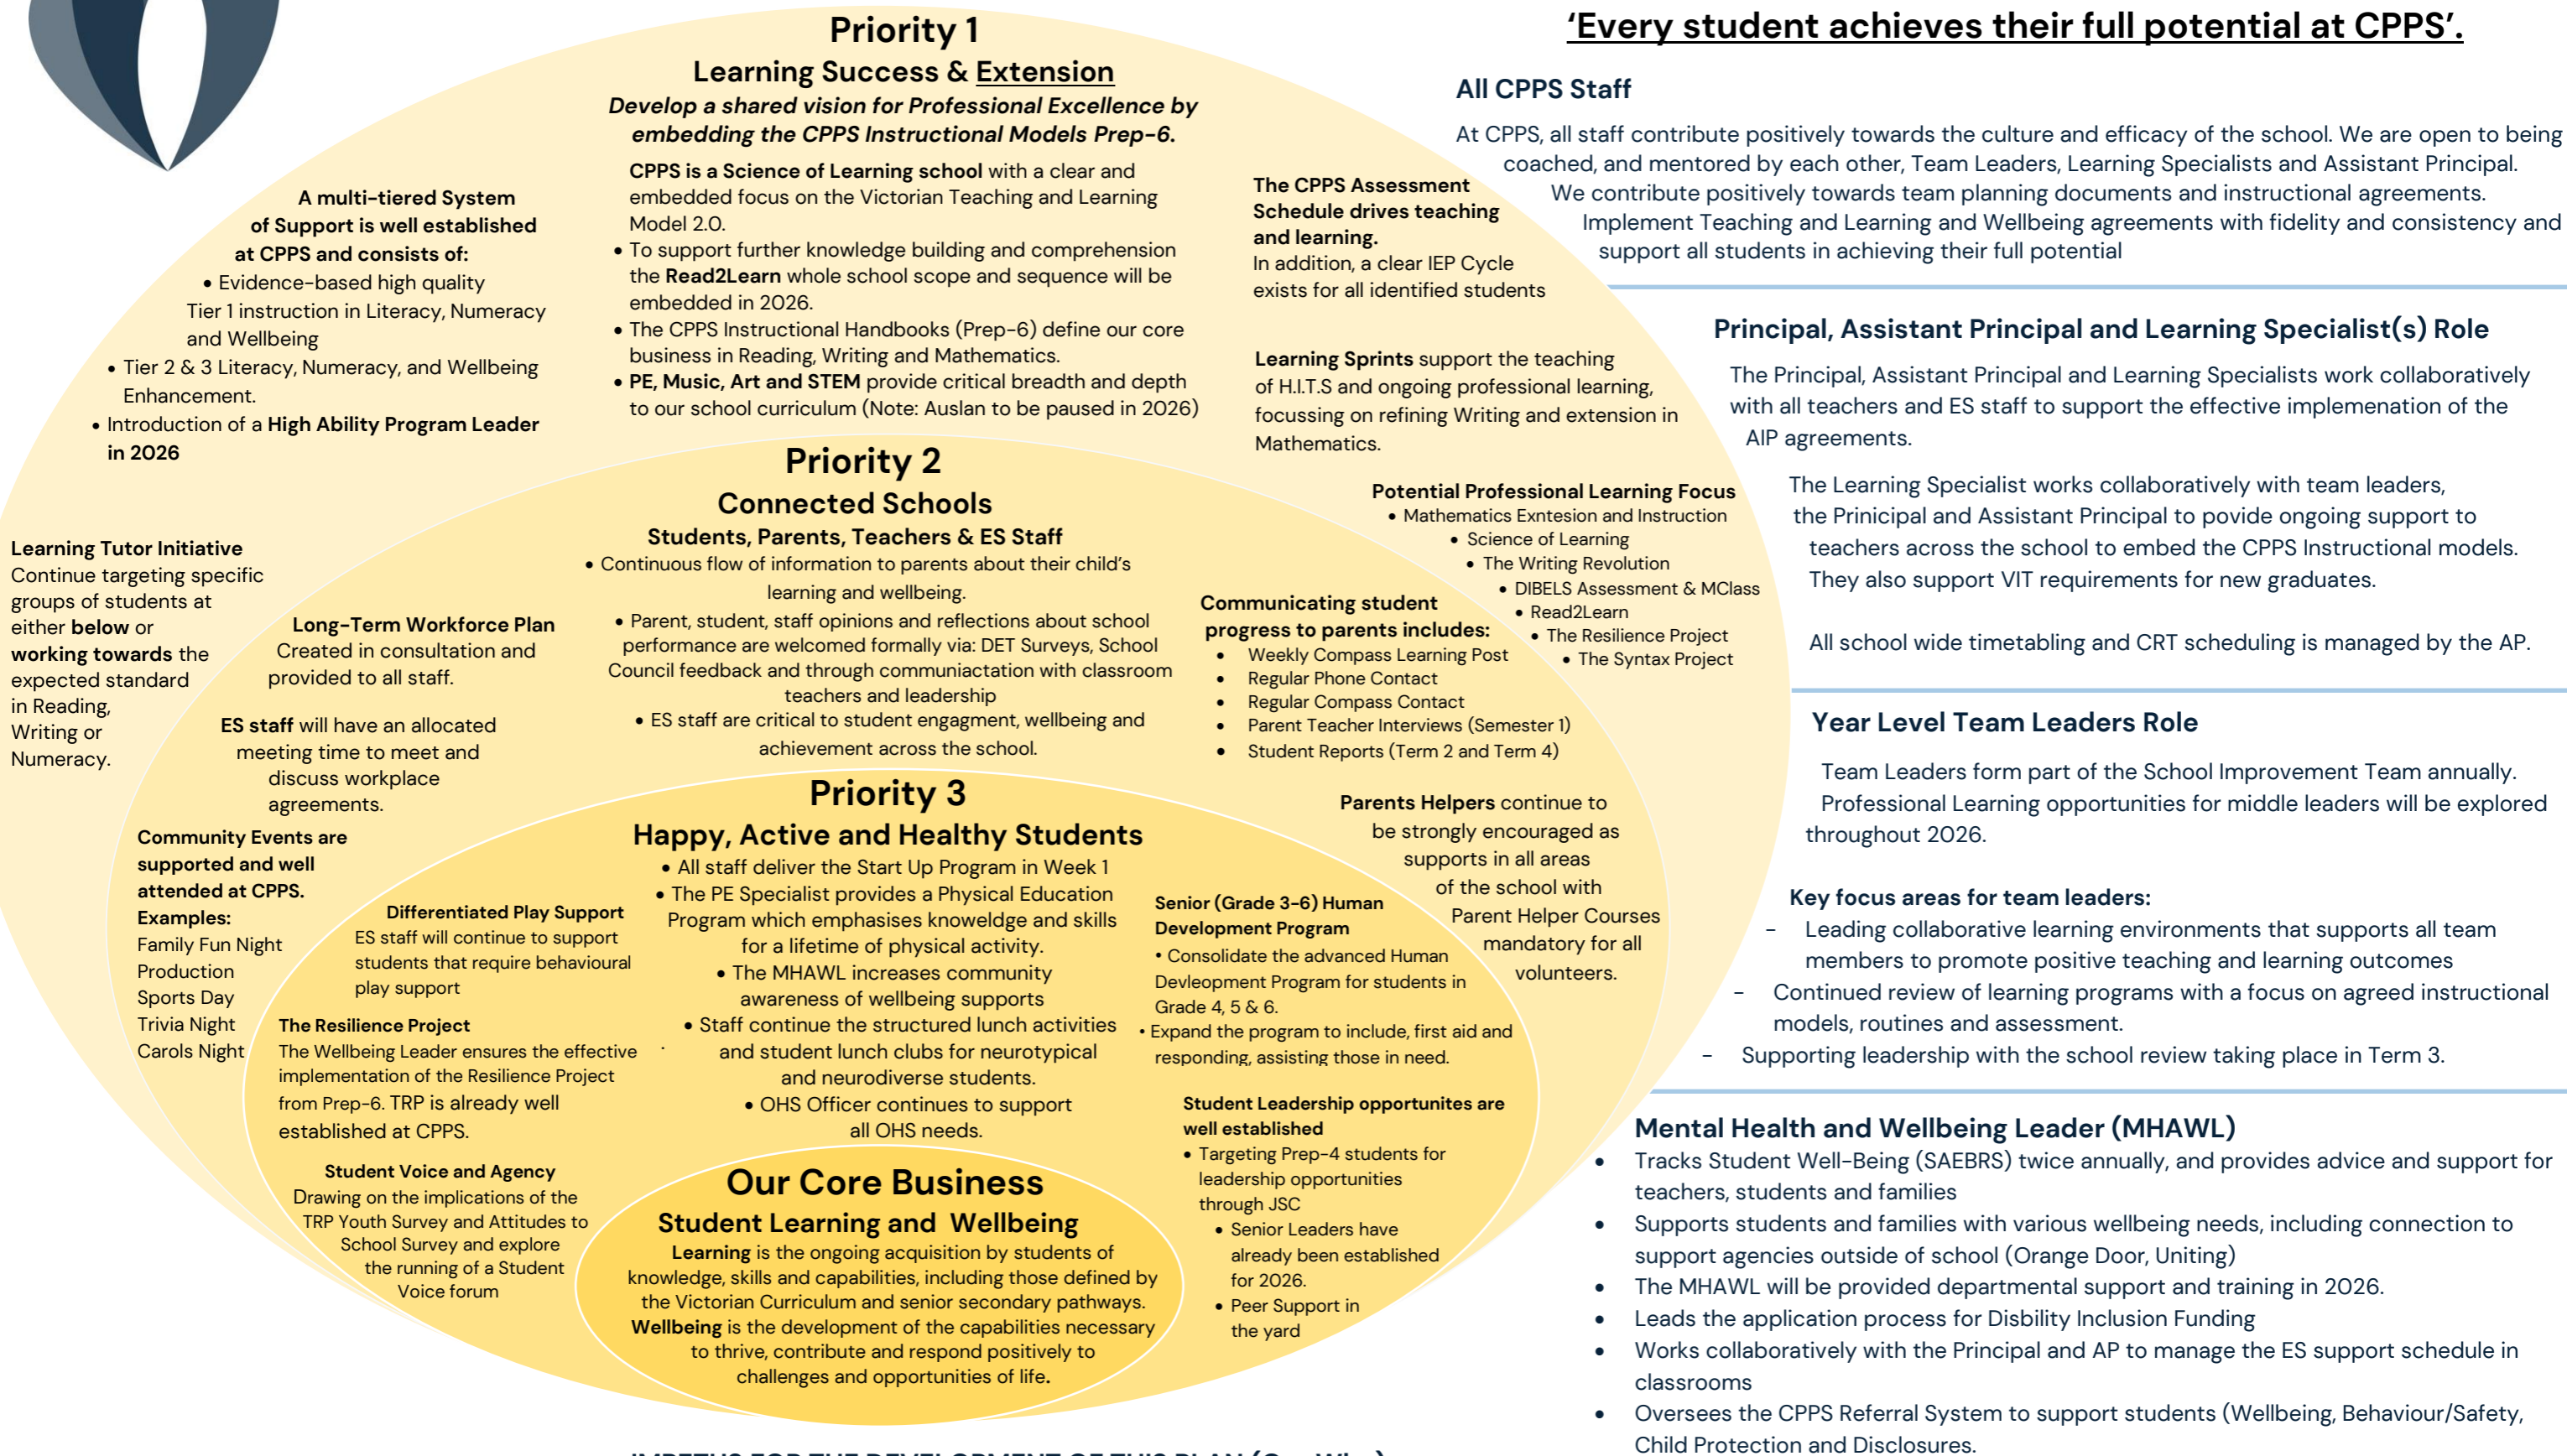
Priority 1

Learning Success & Extension

Develop a shared vision for Professional Excellence by embedding the CPPS Instructional Models Prep-6.

CPPS is a Science of Learning school with a clear and embedded focus on the Victorian Teaching and Learning Model 2.0.
• To support further knowledge building and comprehension the Read2Learn whole school scope and sequence will be embedded in 2026.
• The CPPS Instructional Handbooks (Prep-6) define our core business in Reading, Writing and Mathematics.
• PE, Music, Art and STEM provide critical breadth and depth to our school curriculum (Note: Auslan to be paused in 2026)

A multi-tiered System of Support is well established at CPPS and consists of:
• Evidence-based high quality Tier 1 instruction in Literacy, Numeracy and Wellbeing
• Tier 2 & 3 Literacy, Numeracy, and Wellbeing Enhancement.
• Introduction of a High Ability Program Leader in 2026

The CPPS Assessment Schedule drives teaching and learning.
In addition, a clear IEP Cycle exists for all identified students

Learning Sprints support the teaching of H.I.T.S and ongoing professional learning, focussing on refining Writing and extension in Mathematics.

Priority 2

Connected Schools

Students, Parents, Teachers & ES Staff
• Continuous flow of information to parents about their child's learning and wellbeing.
• Parent, student, staff opinions and reflections about school performance are welcomed formally via: DET Surveys, School Council feedback and through communiactation with classroom teachers and leadership
• ES staff are critical to student engagment, wellbeing and achievement across the school.

Learning Tutor Initiative
Continue targeting specific groups of students at either below or working towards the expected standard in Reading, Writing or Numeracy.

Long-Term Workforce Plan
Created in consultation and provided to all staff.

ES staff will have an allocated meeting time to meet and discuss workplace agreements.

Potential Professional Learning Focus
• Mathematics Extension and Instruction
• Science of Learning
• The Writing Revolution
• DIBELS Assessment & MClass
• Read2Learn
• The Resilience Project
• The Syntax Project

Communicating student progress to parents includes:
• Weekly Compass Learning Post
• Regular Phone Contact
• Regular Compass Contact
• Parent Teacher Interviews (Semester 1)
• Student Reports (Term 2 and Term 4)

Priority 3

Happy, Active and Healthy Students
• All staff deliver the Start Up Program in Week 1
• The PE Specialist provides a Physical Education Program which emphasises knowledge and skills for a lifetime of physical activity.
• The MHAWL increases community awareness of wellbeing supports
• Staff continue the structured lunch activities and student lunch clubs for neurotypical and neurodiverse students.
• OHS Officer continues to support all OHS needs.

Community Events are supported and well attended at CPPS.
Examples:
Family Fun Night
Production
Sports Day
Trivia Night
Carols Night

Differentiated Play Support
ES staff will continue to support students that require behavioural play support

The Resilience Project
The Wellbeing Leader ensures the effective implementation of the Resilience Project from Prep-6. TRP is already well established at CPPS.

Student Voice and Agency
Drawing on the implications of the TRP Youth Survey and Attitudes to School Survey and explore the running of a Student Voice forum

Parents Helpers continue to be strongly encouraged as supports in all areas of the school with Parent Helper Courses mandatory for all volunteers.

Senior (Grade 3-6) Human Development Program
• Consolidate the advanced Human Devleopment Program for students in Grade 4, 5 & 6.
• Expand the program to include, first aid and responding, assisting those in need.

Student Leadership opportunites are well established
• Targeting Prep-4 students for leadership opportunities through JSC
• Senior Leaders have already been established for 2026.
• Peer Support in the yard

Our Core Business

Student Learning and Wellbeing

Learning is the ongoing acquisition by students of knowledge, skills and capabilities, including those defined by the Victorian Curriculum and senior secondary pathways. Wellbeing is the development of the capabilities necessary to thrive, contribute and respond positively to challenges and opportunities of life.

'Every student achieves their full potential at CPPS'.

All CPPS Staff

At CPPS, all staff contribute positively towards the culture and efficacy of the school. We are open to being coached, and mentored by each other, Team Leaders, Learning Specialists and Assistant Principal. We contribute positively towards team planning documents and instructional agreements. Implement Teaching and Learning and Wellbeing agreements with fidelity and consistency and support all students in achieving their full potential

Principal, Assistant Principal and Learning Specialist(s) Role

The Principal, Assistant Principal and Learning Specialists work collaboratively with all teachers and ES staff to support the effective implemenation of the AIP agreements.

The Learning Specialist works collaboratively with team leaders, the Principal and Assistant Principal to povide ongoing support to teachers across the school to embed the CPPS Instructional models. They also support VIT requirements for new graduates.

All school wide timetabling and CRT scheduling is managed by the AP.

Year Level Team Leaders Role

Team Leaders form part of the School Improvement Team annually. Professional Learning opportunities for middle leaders will be explored throughout 2026.

Key focus areas for team leaders:
- Leading collaborative learning environments that supports all team members to promote positive teaching and learning outcomes
- Continued review of learning programs with a focus on agreed instructional models, routines and assessment.
- Supporting leadership with the school review taking place in Term 3.

Mental Health and Wellbeing Leader (MHAWL)
• Tracks Student Well-Being (SAEBRS) twice annually, and provides advice and support for teachers, students and families
• Supports students and families with various wellbeing needs, including connection to support agencies outside of school (Orange Door, Uniting)
• The MHAWL will be provided departmental support and training in 2026.
• Leads the application process for Disbility Inclusion Funding
• Works collaboratively with the Principal and AP to manage the ES support schedule in classrooms
• Oversees the CPPS Referral System to support students (Wellbeing, Behaviour/Safety, Child Protection and Disclosures.

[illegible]